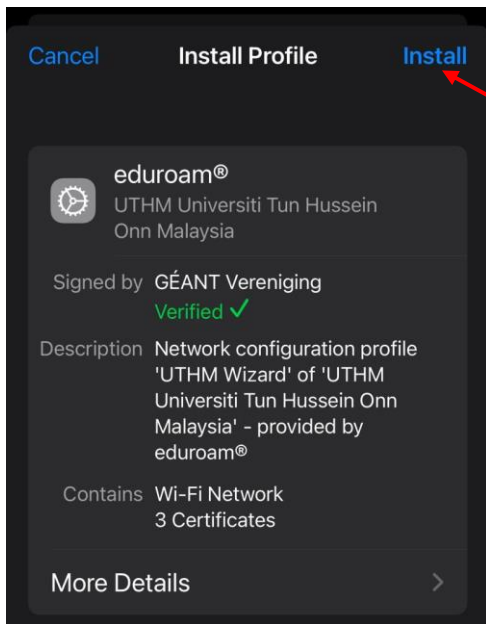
Cancel Install Profile Install

eduroam®
UTHM Universiti Tun Hussein Onn Malaysia

Signed by GÉANT Vereniging
Verified ✓

Description Network configuration profile 'UTHM Wizard' of 'UTHM Universiti Tun Hussein Onn Malaysia' - provided by eduroam®

Contains Wi-Fi Network
3 Certificates

More Details